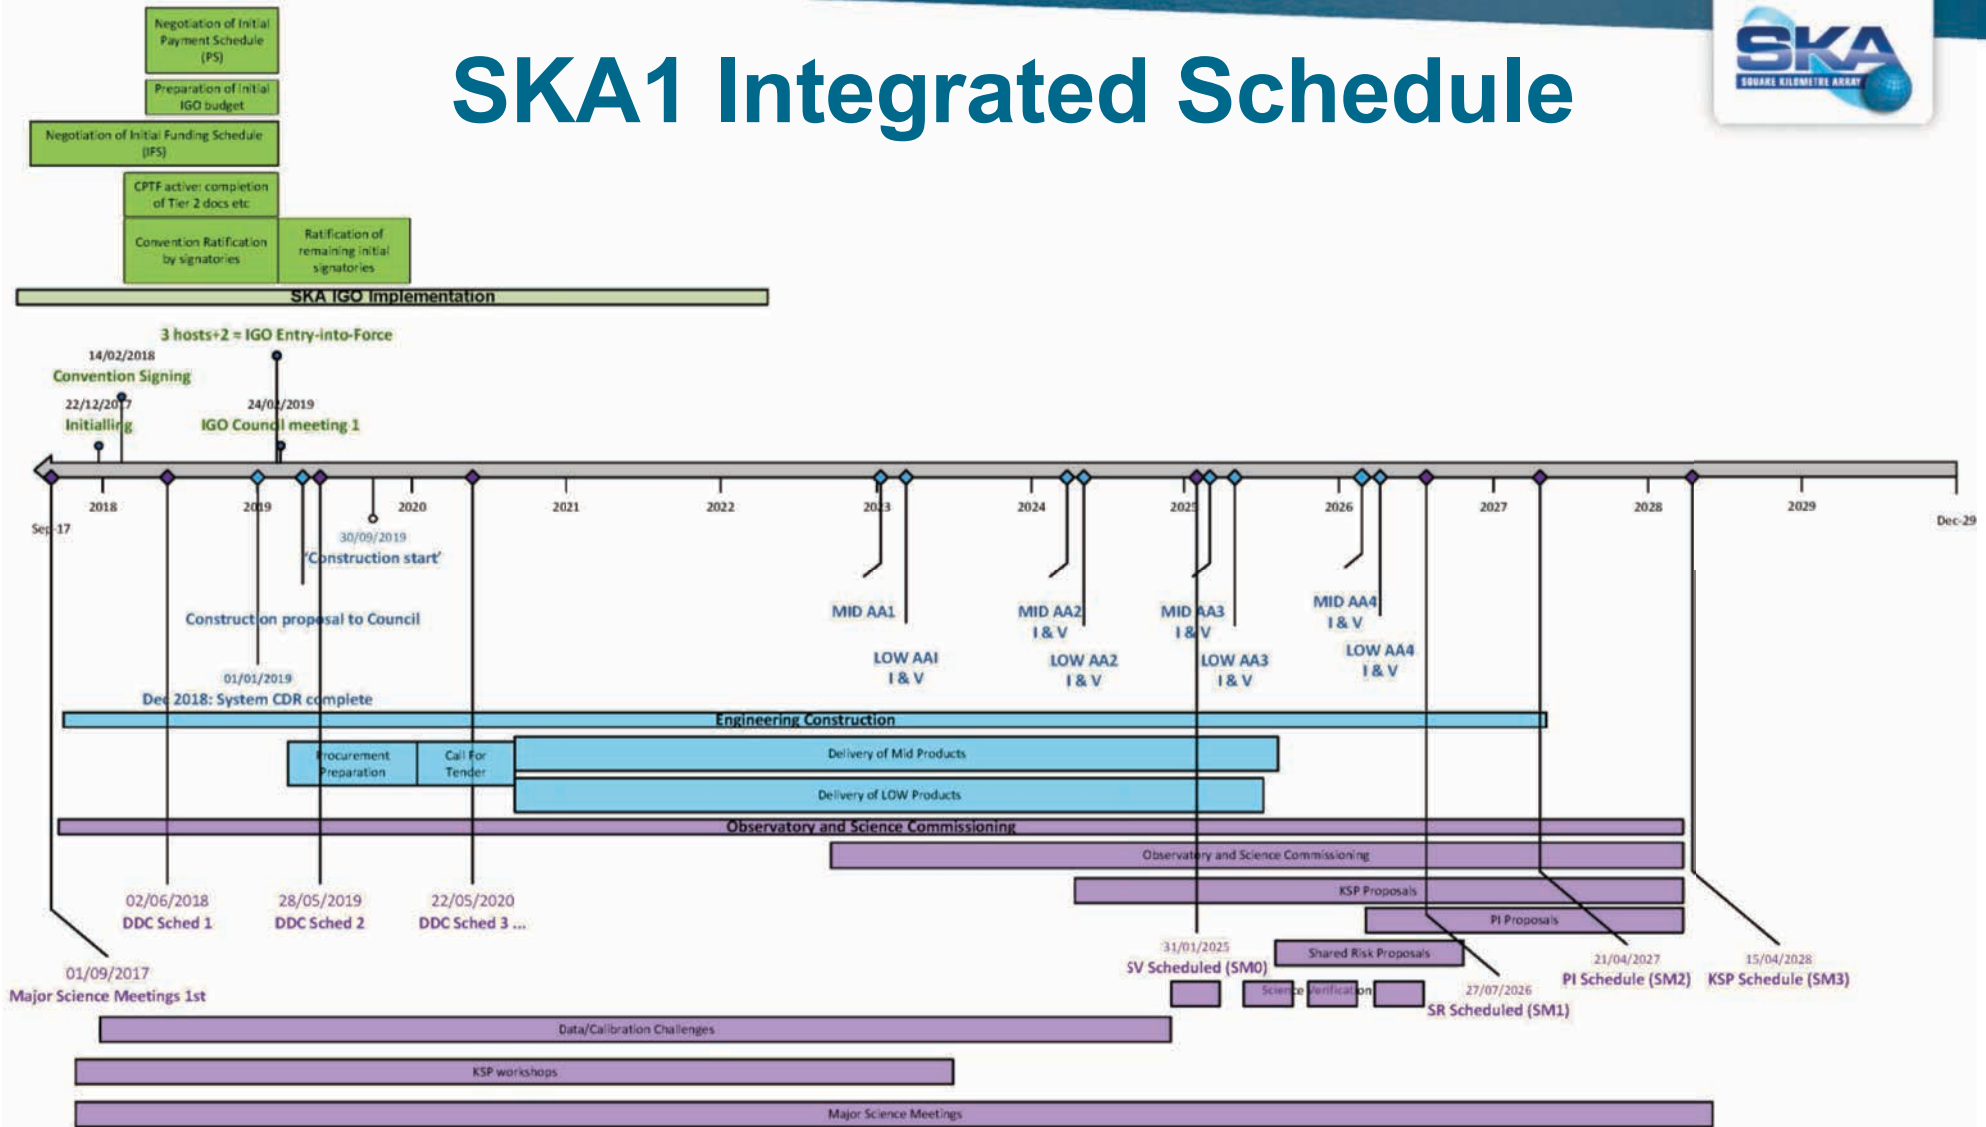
SKA1 Integrated Schedule

SKA
SQUARE KILOMETRE ARRAY

Negotiation of Initial Payment Schedule (PS)

Preparation of initial IGO budget

Negotiation of Initial Funding Schedule (IFS)

CPTF active: completion of Tier 2 docs etc

Convention Ratification by signatories

Ratification of remaining initial signatories

SKA IGO Implementation

3 hosts+2 = IGO Entry-into-Force

14/02/2018
Convention Signing

22/12/2017
Initialling

24/04/2019
IGO Council meeting 1

Sep-17 2018 2019 2020 2021 2022 2023 2024 2025 2026 2027 2028 2029 Dec-29

30/09/2019
'Construction start'

Construction proposal to Council

01/01/2019
Dec 2018: System CDR complete

MID AA1
LOW AAI
I & V

MID AA2
I & V
LOW AA2
I & V

MID AA3
I & V
LOW AA3
I & V

MID AA4
I & V
LOW AA4
I & V

Engineering Construction

Procurement Preparation

Call For Tender

Delivery of Mid Products

Delivery of LOW Products

Observatory and Science Commissioning

Observatory and Science Commissioning

KSP Proposals

PI Proposals

Shared Risk Proposals

02/06/2018
DDC Sched 1

28/05/2019
DDC Sched 2

22/05/2020
DDC Sched 3 ...

31/01/2025
SV Scheduled (SM0)

21/04/2027
PI Schedule (SM2)

15/04/2028
KSP Schedule (SM3)

27/07/2026
SR Scheduled (SM1)

Science Verification

01/09/2017
Major Science Meetings 1st

Data/Calibration Challenges

KSP workshops

Major Science Meetings